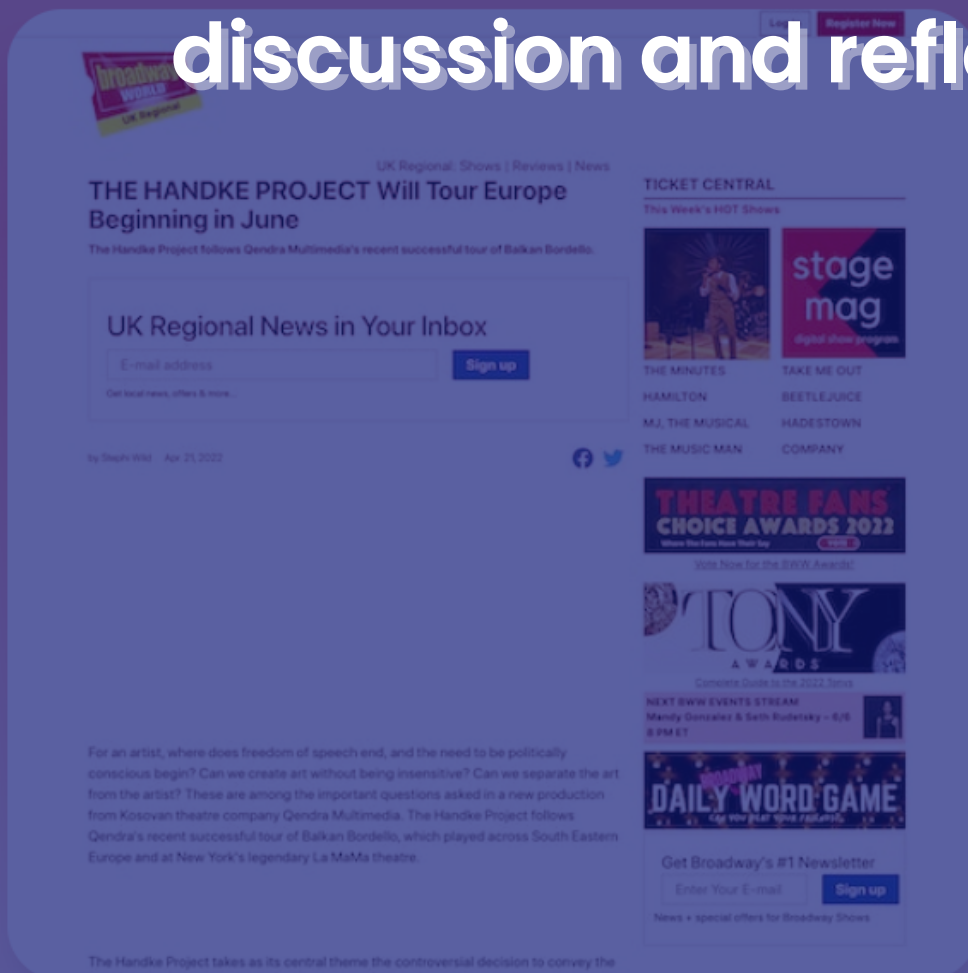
discussion and refle

Log Register Now

broadway WORLD UK Regional

UK Regional: Shows | Reviews | News

THE HANDKE PROJECT Will Tour Europe Beginning in June

The Handke Project follows Qendra Multimedia's recent successful tour of Balkan Bordello.

UK Regional News in Your Inbox

E-mail address

Sign up

Get local news, offers & more...

by Stephi Wild Apr. 21, 2022

For an artist, where does freedom of speech end, and the need to be politically conscious begin? Can we create art without being insensitive? Can we separate the art from the artist? These are among the important questions asked in a new production from Kosovan theatre company Qendra Multimedia. The Handke Project follows Qendra's recent successful tour of Balkan Bordello, which played across South Eastern Europe and at New York's legendary La MaMa theatre.

The Handke Project takes as its central theme the controversial decision to convey the

TICKET CENTRAL

This Week's HOT Shows

stage mag

digital show program

THE MINUTES

TAKE ME OUT

HAMILTON

BEETLEJUICE

MJ, THE MUSICAL

HADESTOWN

THE MUSIC MAN

COMPANY

THEATRE FANS CHOICE AWARDS 2022

Where The Fans Have Their Say

VOTE

Vote Now for the BWW Awards!

TONY AWARDS

Complete Guide to the 2022 Tonys

NEXT BWW EVENTS STREAM

Mandy Gonzalez & Seth Rudetsky - 6/6 8 PM ET

BROADWAY DAILY WORD GAME

CAN YOU BEAT YOUR FRIENDS?

Get Broadway's #1 Newsletter

Enter Your E-mail

Sign up

News + special offers for Broadway Shows